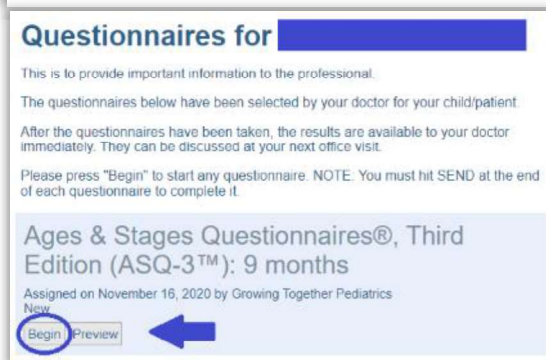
Questionnaires for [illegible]

This is to provide important information to the professional.

The questionnaires below have been selected by your doctor for your child/patient.

After the questionnaires have been taken, the results are available to your doctor immediately. They can be discussed at your next office visit.

Please press "Begin" to start any questionnaire. NOTE: You must hit SEND at the end of each questionnaire to complete it.

Ages & Stages Questionnaires®, Third Edition (ASQ-3™): 9 months

Assigned on November 16, 2020 by Growing Together Pediatrics
New

Begin Preview